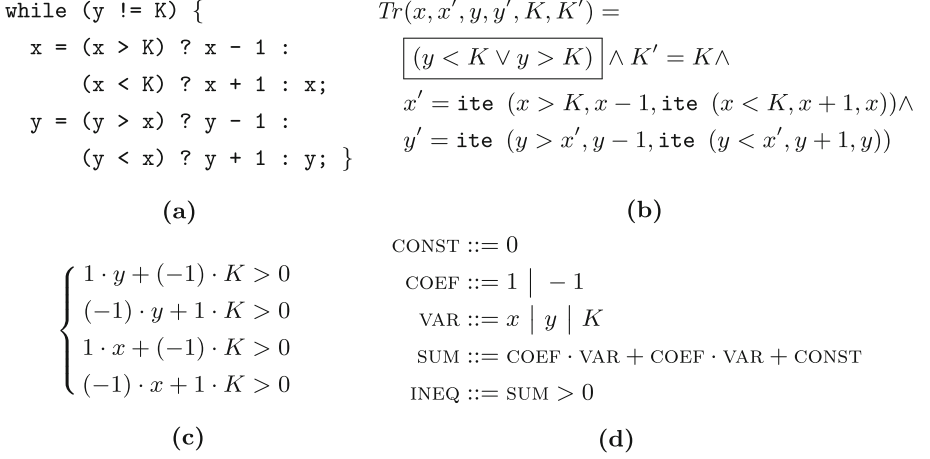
while (y != K) {
x = (x > K) ? x - 1 :
(x < K) ? x + 1 : x;
y = (y > x) ? y - 1 :
(y < x) ? y + 1 : y; }

(a)

$Tr(x, x', y, y', K, K') =$
$\boxed{(y < K \vee y > K)} \wedge K' = K \wedge$
$x' = \texttt{ite}\ (x > K, x - 1, \texttt{ite}\ (x < K, x + 1, x)) \wedge$
$y' = \texttt{ite}\ (y > x', y - 1, \texttt{ite}\ (y < x', y + 1, y))$

(b)

$\begin{cases} 1 \cdot y + (-1) \cdot K > 0 \\ (-1) \cdot y + 1 \cdot K > 0 \\ 1 \cdot x + (-1) \cdot K > 0 \\ (-1) \cdot x + 1 \cdot K > 0 \end{cases}$

(c)

CONST ::= $0$
COEF ::= $1 \mid -1$
VAR ::= $x \mid y \mid K$
SUM ::= COEF · VAR + COEF · VAR + CONST
INEQ ::= SUM $> 0$

(d)